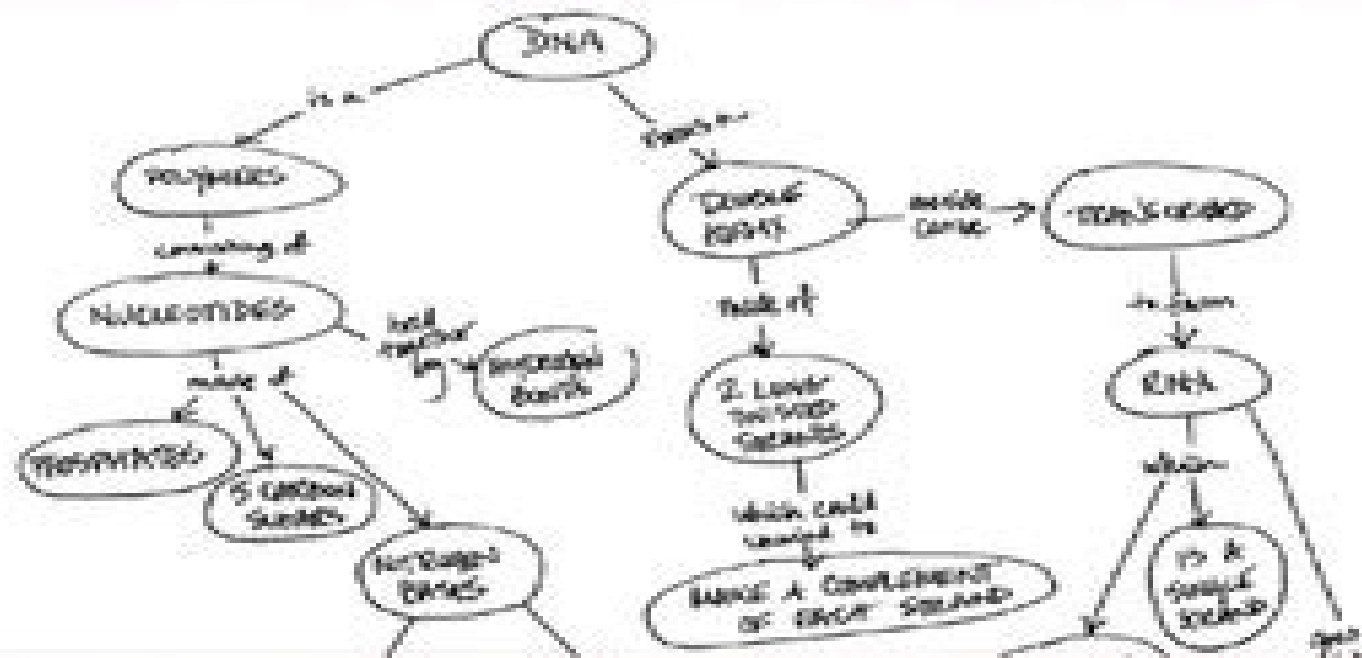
DNA

is a

POLYMERS

consisting of

NUCLEOTIDES

held together by

HYDROGEN BONDS

made of

PHOSPHATES

5 CARBON SUGARS

NITROGEN BASES

forms a

DOUBLE HELIX

made of

2 LONG TWISTED STRANDS

which could be used to

MAKE A COMPLEMENT OF EACH STRAND

inside cells

TRANSCRIBED

to form

RNA

which

IS A SINGLE STRAND

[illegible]